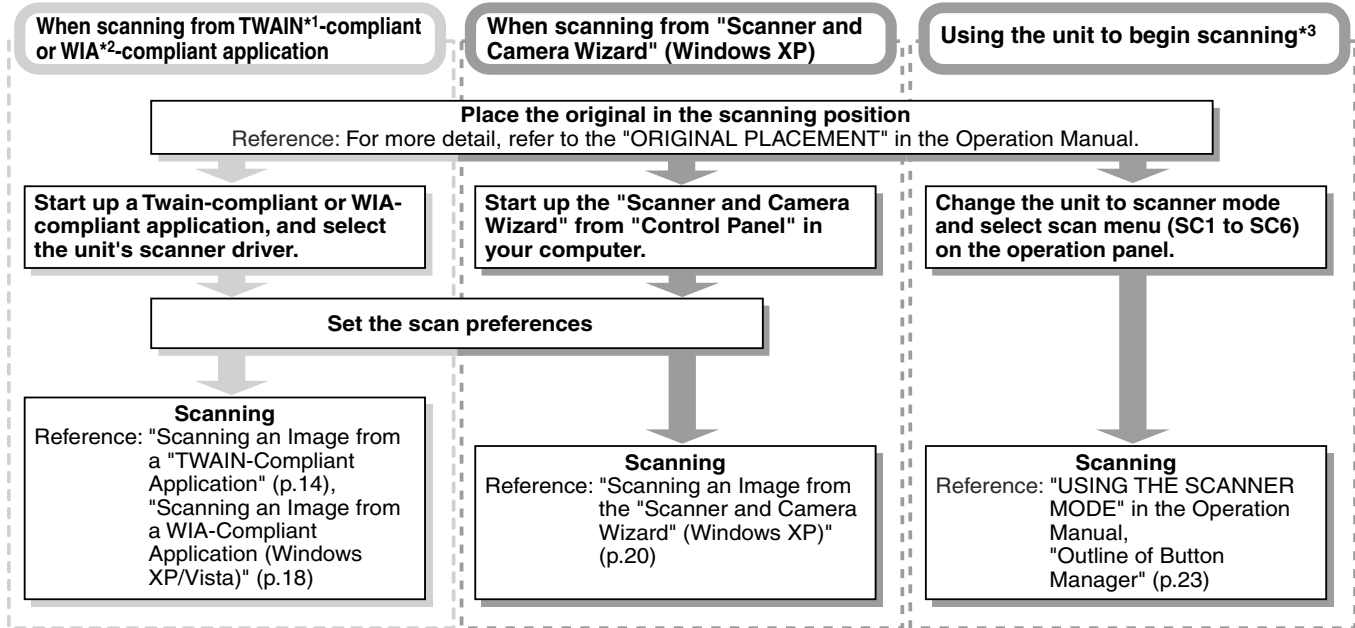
When scanning from TWAIN$^{*1}$-compliant or WIA$^{*2}$-compliant application

When scanning from "Scanner and Camera Wizard" (Windows XP)

Using the unit to begin scanning$^{*3}$

Place the original in the scanning position
Reference: For more detail, refer to the "ORIGINAL PLACEMENT" in the Operation Manual.

Start up a Twain-compliant or WIA-compliant application, and select the unit's scanner driver.

Start up the "Scanner and Camera Wizard" from "Control Panel" in your computer.

Change the unit to scanner mode and select scan menu (SC1 to SC6) on the operation panel.

Set the scan preferences

Scanning
Reference: "Scanning an Image from a "TWAIN-Compliant Application" (p.14), "Scanning an Image from a WIA-Compliant Application (Windows XP/Vista)" (p.18)

Scanning
Reference: "Scanning an Image from the "Scanner and Camera Wizard" (Windows XP)" (p.20)

Scanning
Reference: "USING THE SCANNER MODE" in the Operation Manual, "Outline of Button Manager" (p.23)